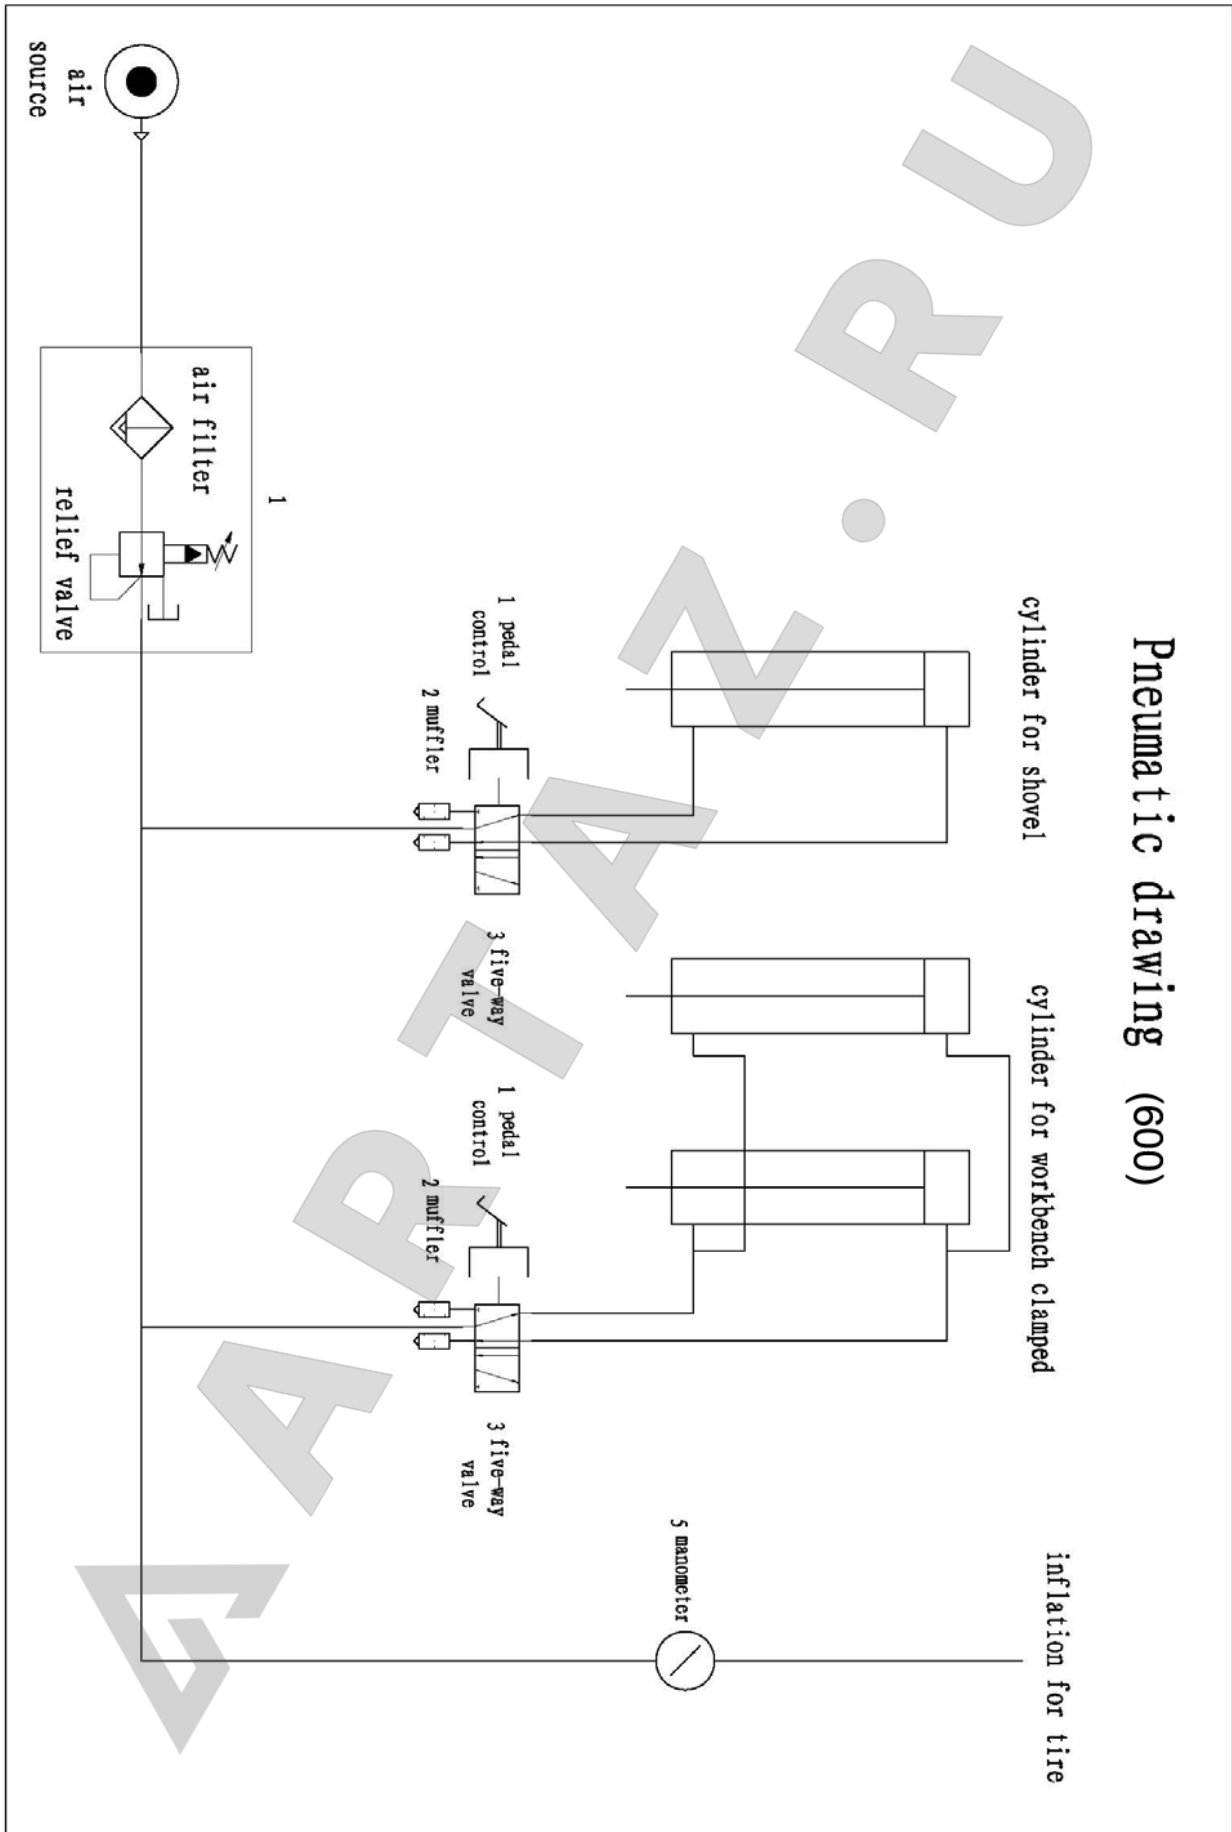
Pneumatic drawing (600)

cylinder for shovel

cylinder for workbench clamped

inflation for tire

air source

1

air filter

relief valve

1 pedal control

2 muffler

3 five-way valve

1 pedal control

2 muffler

3 five-way valve

5 manometer

ARTAZ.RU